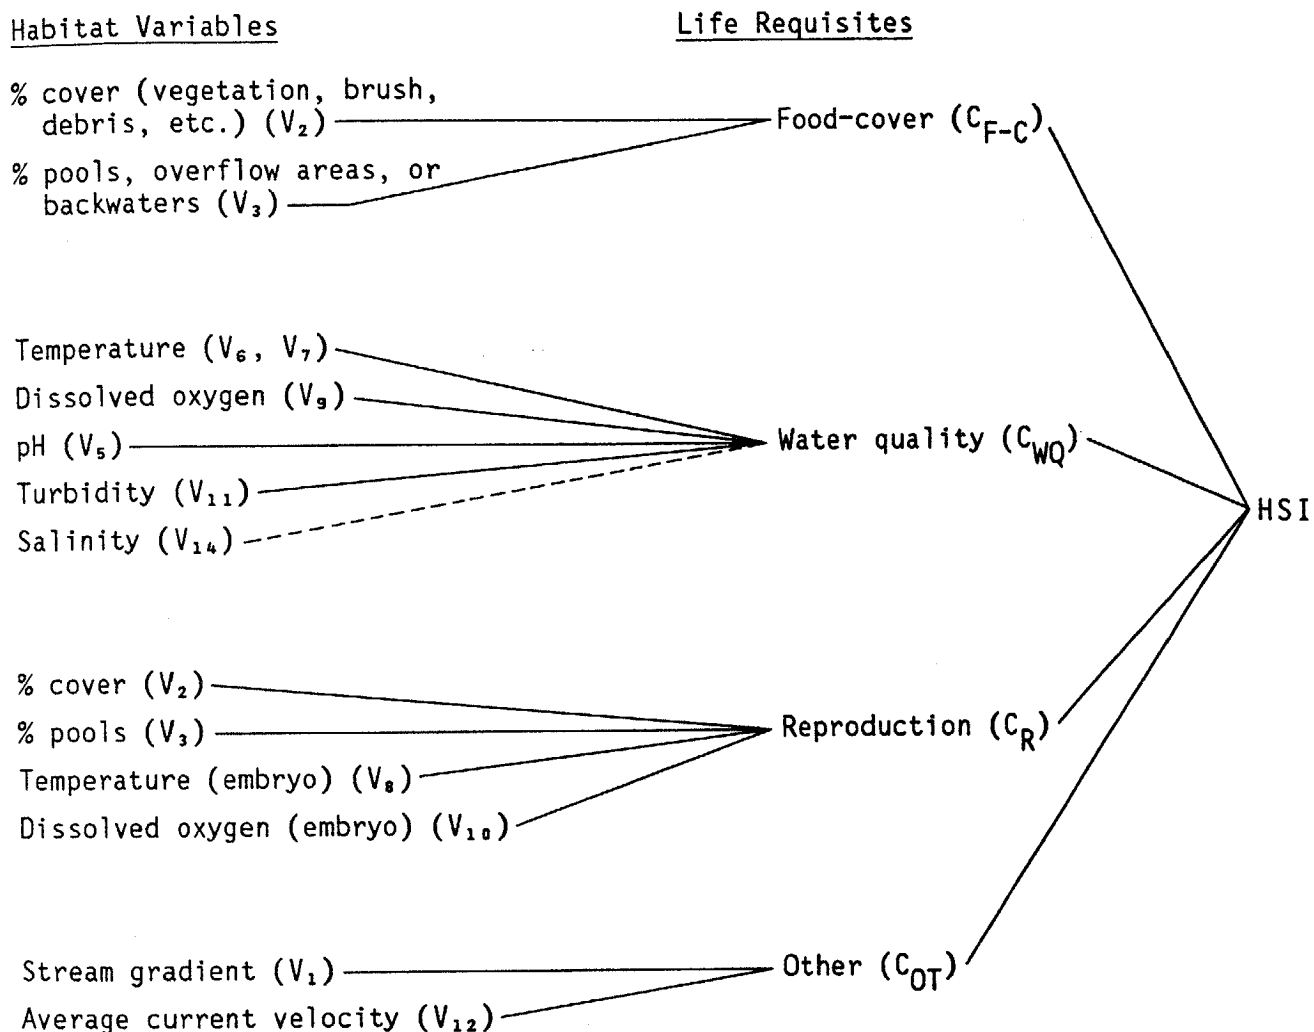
Habitat Variables

Life Requisites

% cover (vegetation, brush, debris, etc.) ($V_2$)

% pools, overflow areas, or backwaters ($V_3$)

Food-cover ($C_{F-C}$)

Temperature ($V_6$, $V_7$)

Dissolved oxygen ($V_9$)

pH ($V_5$)

Turbidity ($V_{11}$)

Salinity ($V_{14}$)

Water quality ($C_{WQ}$)

HSI

% cover ($V_2$)

% pools ($V_3$)

Temperature (embryo) ($V_8$)

Dissolved oxygen (embryo) ($V_{10}$)

Reproduction ($C_R$)

Stream gradient ($V_1$)

Average current velocity ($V_{12}$)

Other ($C_{OT}$)